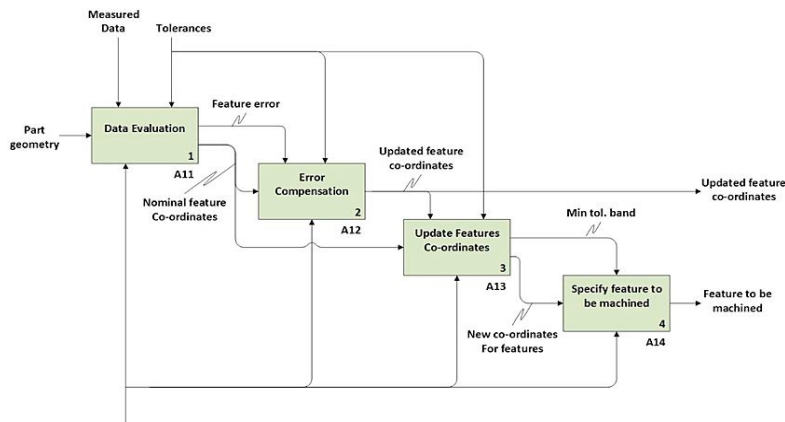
Measured Data

Tolerances

Part geometry

Data Evaluation

1

A11

Feature error

Nominal feature Co-ordinates

Error Compensation

2

A12

Updated feature co-ordinates

Updated feature co-ordinates

Update Features Co-ordinates

3

A13

Min tol. band

New co-ordinates For features

Specify feature to be machined

4

A14

Feature to be machined